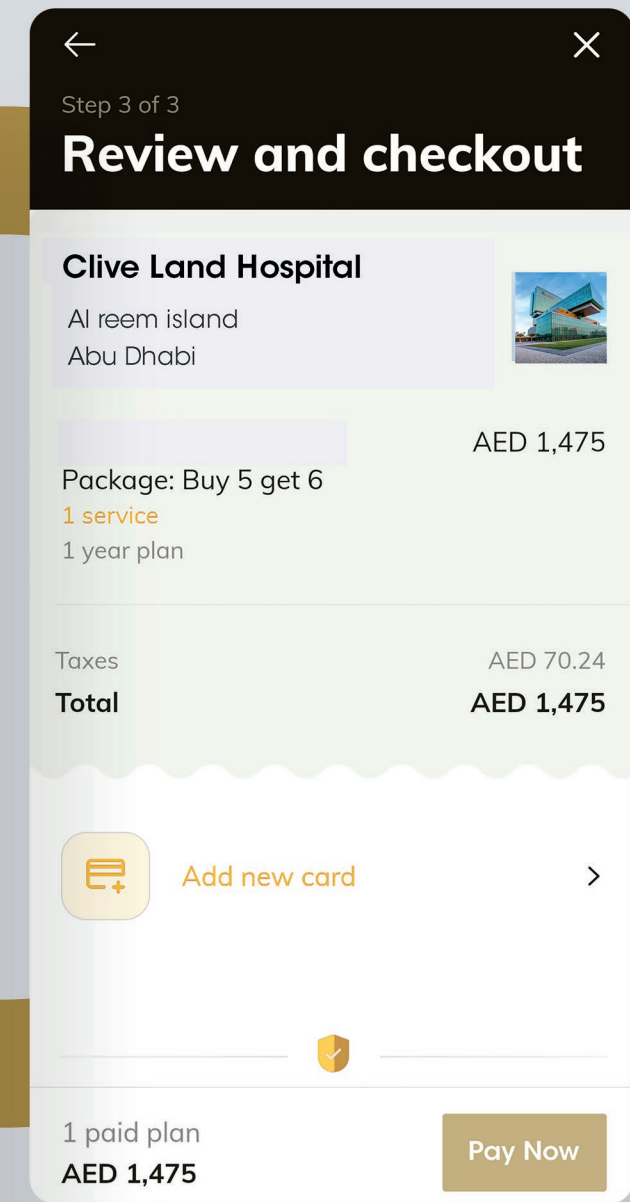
Step 3 of 3
Review and checkout

Clive Land Hospital
Al reem island
Abu Dhabi

AED 1,475
Package: Buy 5 get 6
1 service
1 year plan

Taxes AED 70.24
Total AED 1,475

Add new card

1 paid plan
AED 1,475
Pay Now